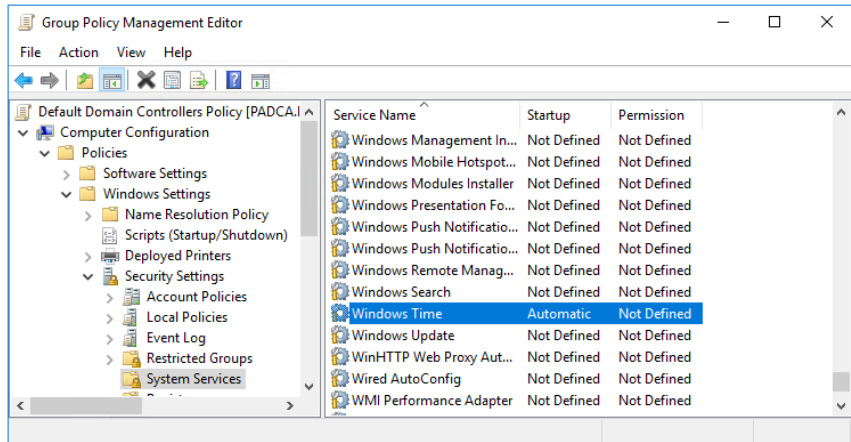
Group Policy Management Editor

File Action View Help

Default Domain Controllers Policy [PADCA.l
Computer Configuration
Policies
Software Settings
Windows Settings
Name Resolution Policy
Scripts (Startup/Shutdown)
Deployed Printers
Security Settings
Account Policies
Local Policies
Event Log
Restricted Groups
System Services

| Service Name | Startup | Permission |
|---|---|---|
| Windows Management In... | Not Defined | Not Defined |
| Windows Mobile Hotspot... | Not Defined | Not Defined |
| Windows Modules Installer | Not Defined | Not Defined |
| Windows Presentation Fo... | Not Defined | Not Defined |
| Windows Push Notificatio... | Not Defined | Not Defined |
| Windows Push Notificatio... | Not Defined | Not Defined |
| Windows Remote Manag... | Not Defined | Not Defined |
| Windows Search | Not Defined | Not Defined |
| Windows Time | Automatic | Not Defined |
| Windows Update | Not Defined | Not Defined |
| WinHTTP Web Proxy Aut... | Not Defined | Not Defined |
| Wired AutoConfig | Not Defined | Not Defined |
| WMI Performance Adapter | Not Defined | Not Defined |